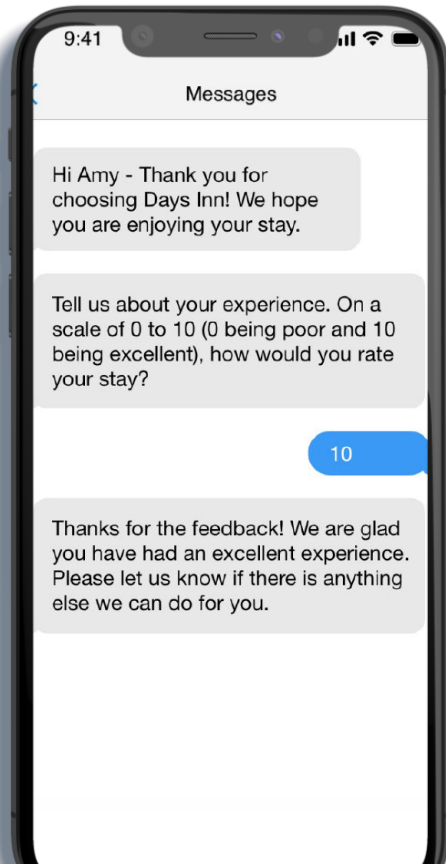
9:41

Messages

Hi Amy - Thank you for choosing Days Inn! We hope you are enjoying your stay.

Tell us about your experience. On a scale of 0 to 10 (0 being poor and 10 being excellent), how would you rate your stay?

10

Thanks for the feedback! We are glad you have had an excellent experience. Please let us know if there is anything else we can do for you.